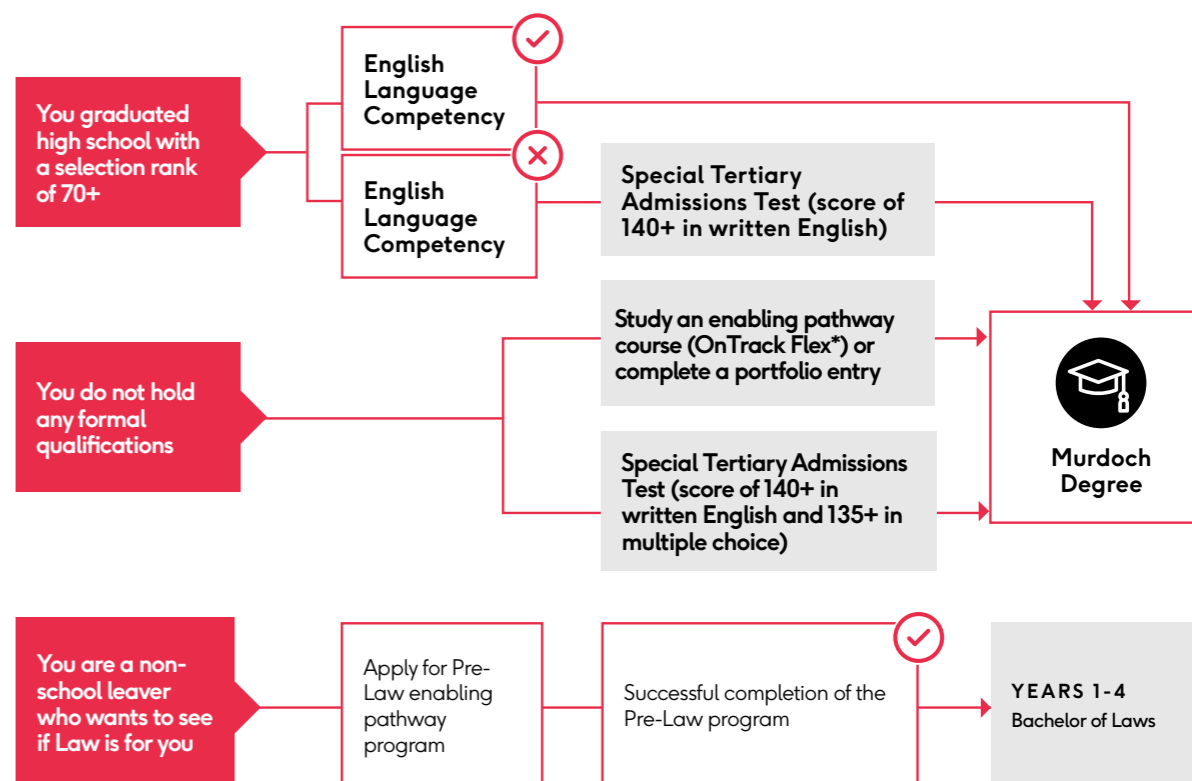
You graduated high school with a selection rank of 70+

English Language Competency

English Language Competency

Special Tertiary Admissions Test (score of 140+ in written English)

You do not hold any formal qualifications

Study an enabling pathway course (OnTrack Flex*) or complete a portfolio entry

Special Tertiary Admissions Test (score of 140+ in written English and 135+ in multiple choice)

Murdoch Degree

You are a non-school leaver who wants to see if Law is for you

Apply for Pre-Law enabling pathway program

Successful completion of the Pre-Law program

YEARS 1-4
Bachelor of Laws